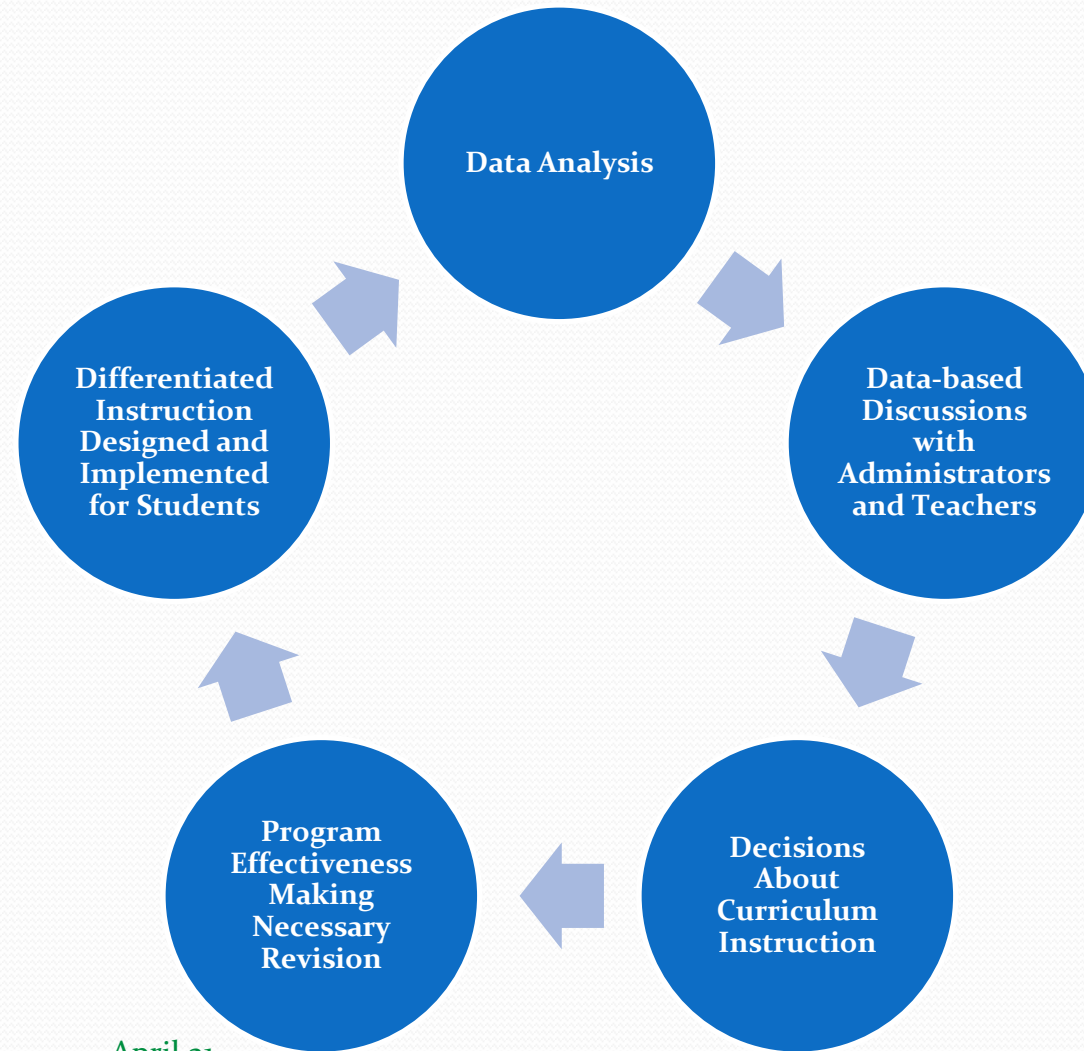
Data Analysis

Data-based Discussions with Administrators and Teachers

Decisions About Curriculum Instruction

Program Effectiveness Making Necessary Revision

Differentiated Instruction Designed and Implemented for Students

April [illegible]